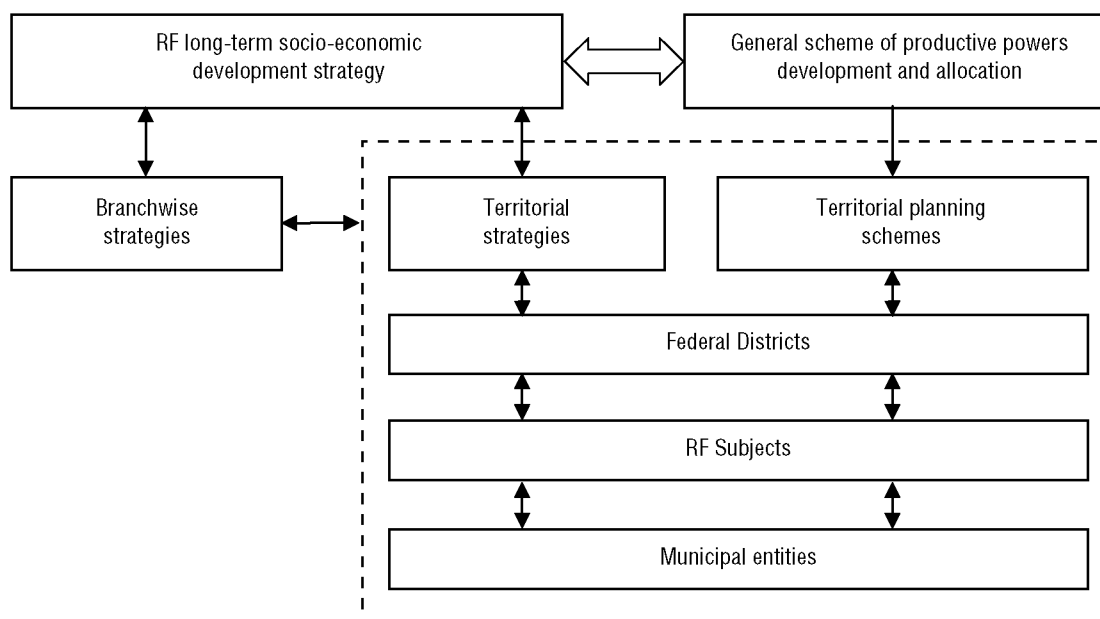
RF long-term socio-economic development strategy

General scheme of productive powers development and allocation

Branchwise strategies

Territorial strategies

Territorial planning schemes

Federal Districts

RF Subjects

Municipal entities